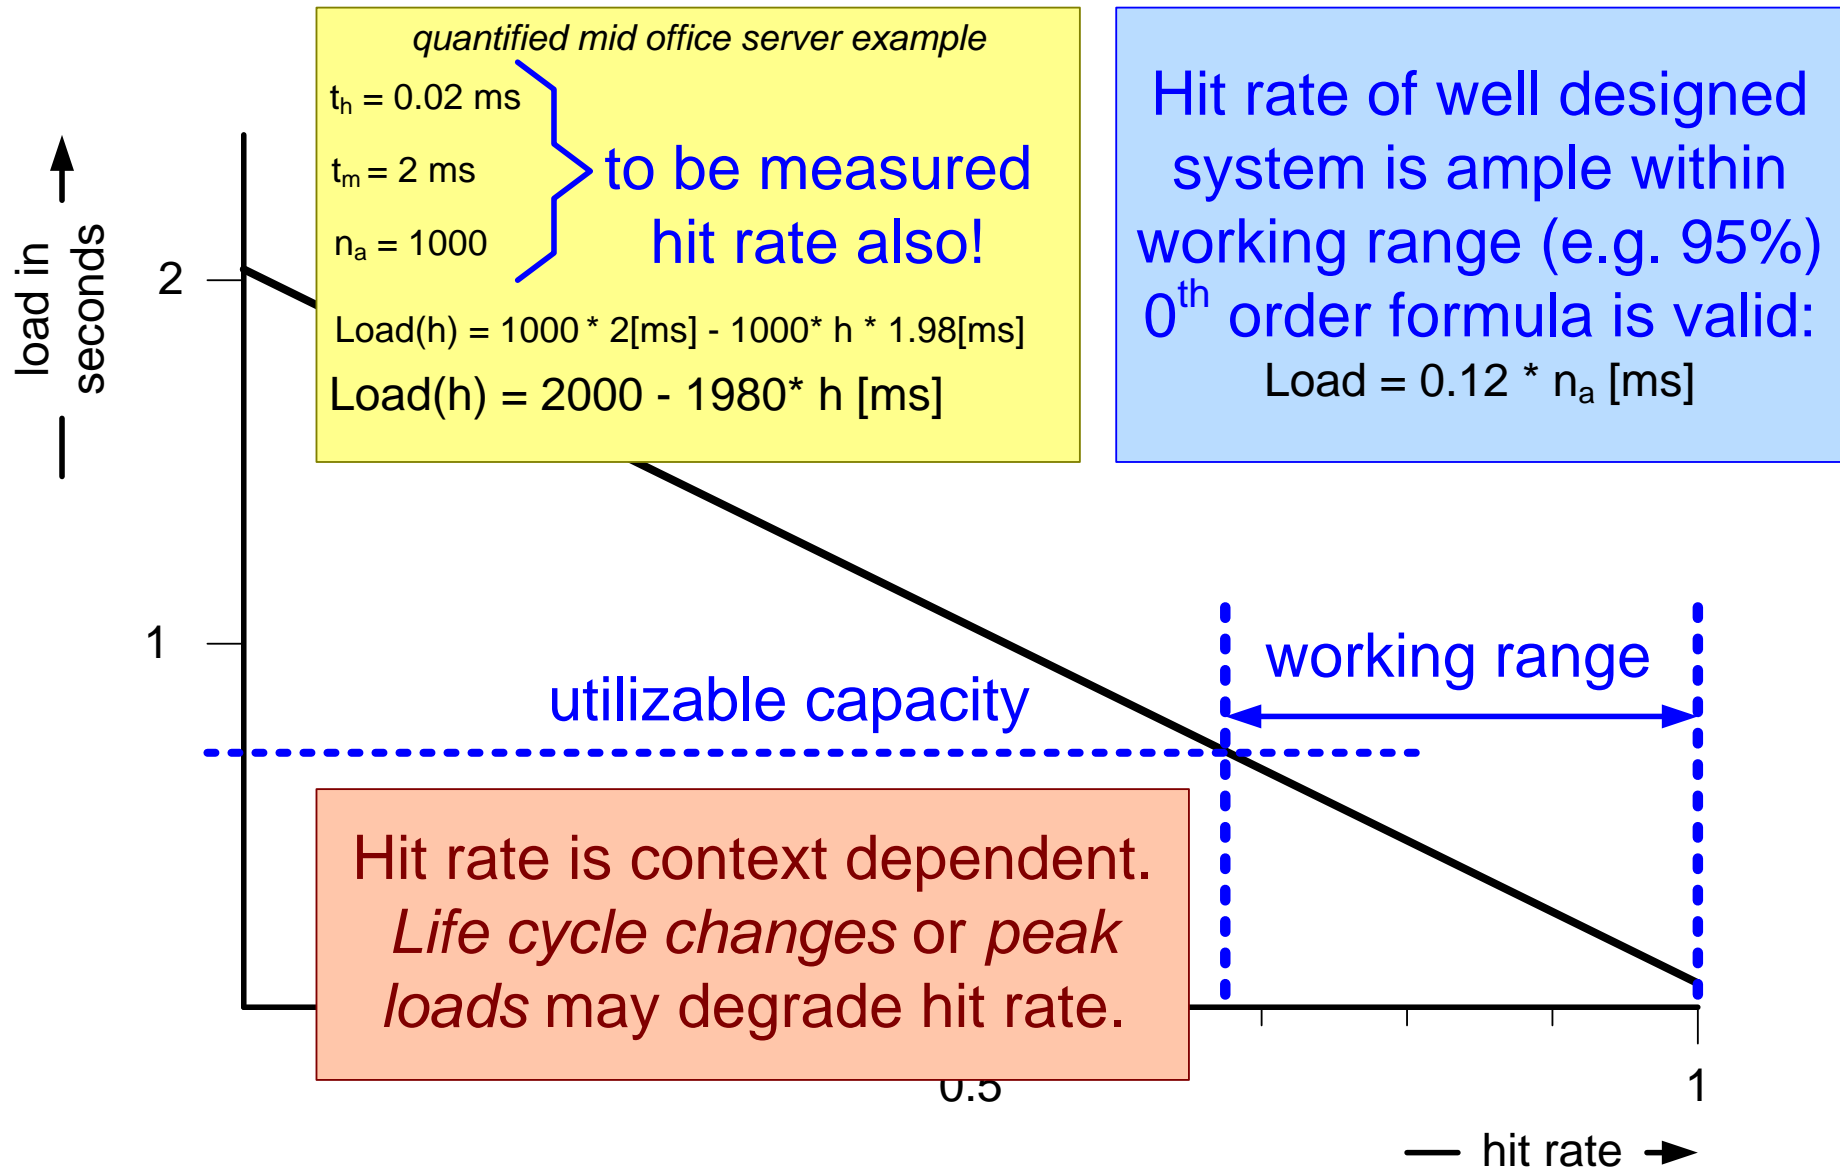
quantified mid office server example

$t_h$ = 0.02 ms
$t_m$ = 2 ms
$n_a$ = 1000

to be measured hit rate also!

Load(h) = 1000 * 2[ms] - 1000* h * 1.98[ms]
Load(h) = 2000 - 1980* h [ms]

Hit rate of well designed system is ample within working range (e.g. 95%) $0^{th}$ order formula is valid:
Load = 0.12 * $n_a$ [ms]

load in seconds

2

1

utilizable capacity

working range

Hit rate is context dependent. *Life cycle changes* or *peak loads* may degrade hit rate.

0.5

1

hit rate